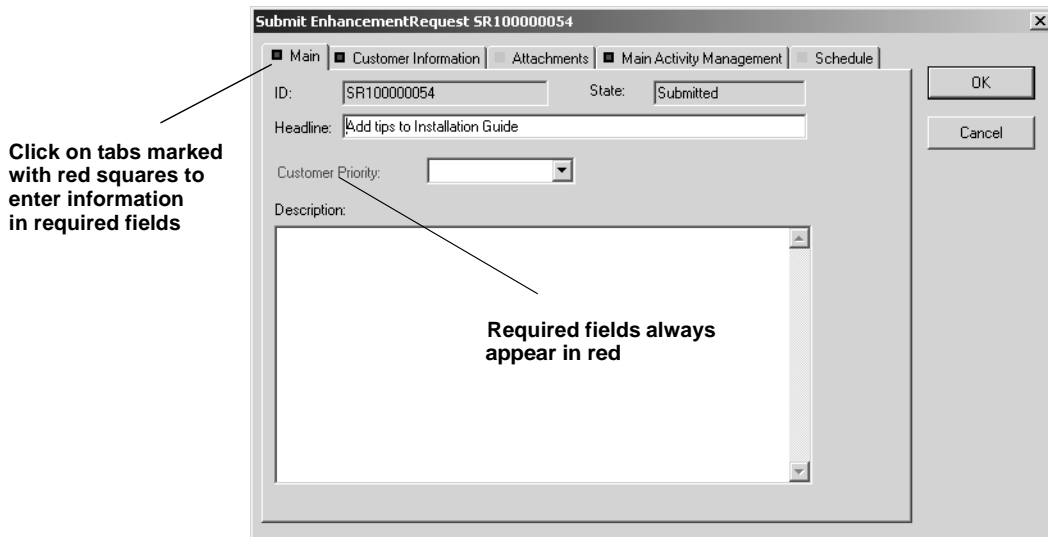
Submit EnhancementRequest SR100000054

Main | Customer Information | Attachments | Main Activity Management | Schedule

OK

Cancel

ID: SR100000054

State: Submitted

Headline: Add tips to Installation Guide

Customer Priority:

Description:

Click on tabs marked with red squares to enter information in required fields

Required fields always appear in red